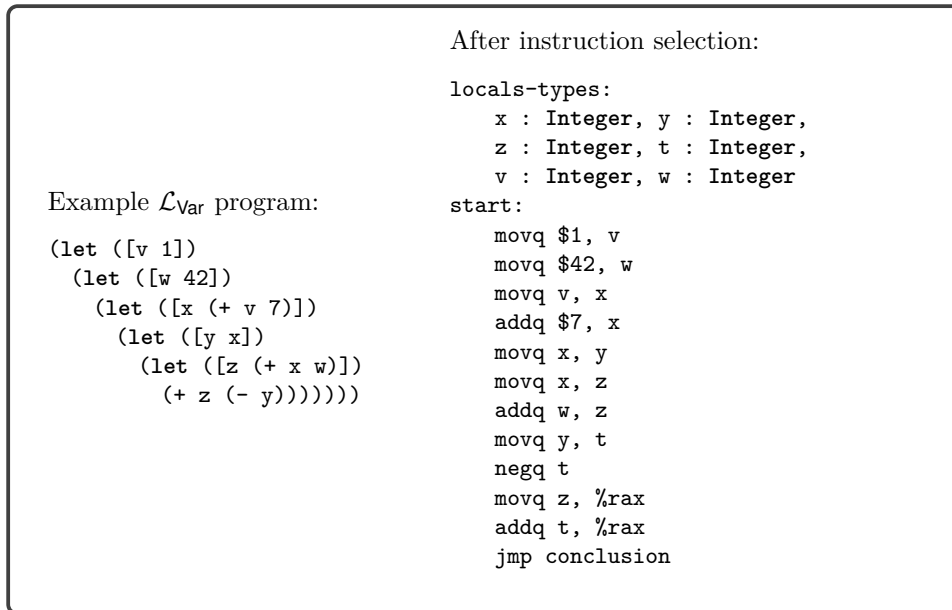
Example $\mathcal{L}_{\mathsf{Var}}$ program:

(let ([v 1])
  (let ([w 42])
    (let ([x (+ v 7)])
      (let ([y x])
        (let ([z (+ x w)])
          (+ z (- y)))))))

After instruction selection:

locals-types:
    x : Integer, y : Integer,
    z : Integer, t : Integer,
    v : Integer, w : Integer
start:
    movq $1, v
    movq $42, w
    movq v, x
    addq $7, x
    movq x, y
    movq x, z
    addq w, z
    movq y, t
    negq t
    movq z, %rax
    addq t, %rax
    jmp conclusion